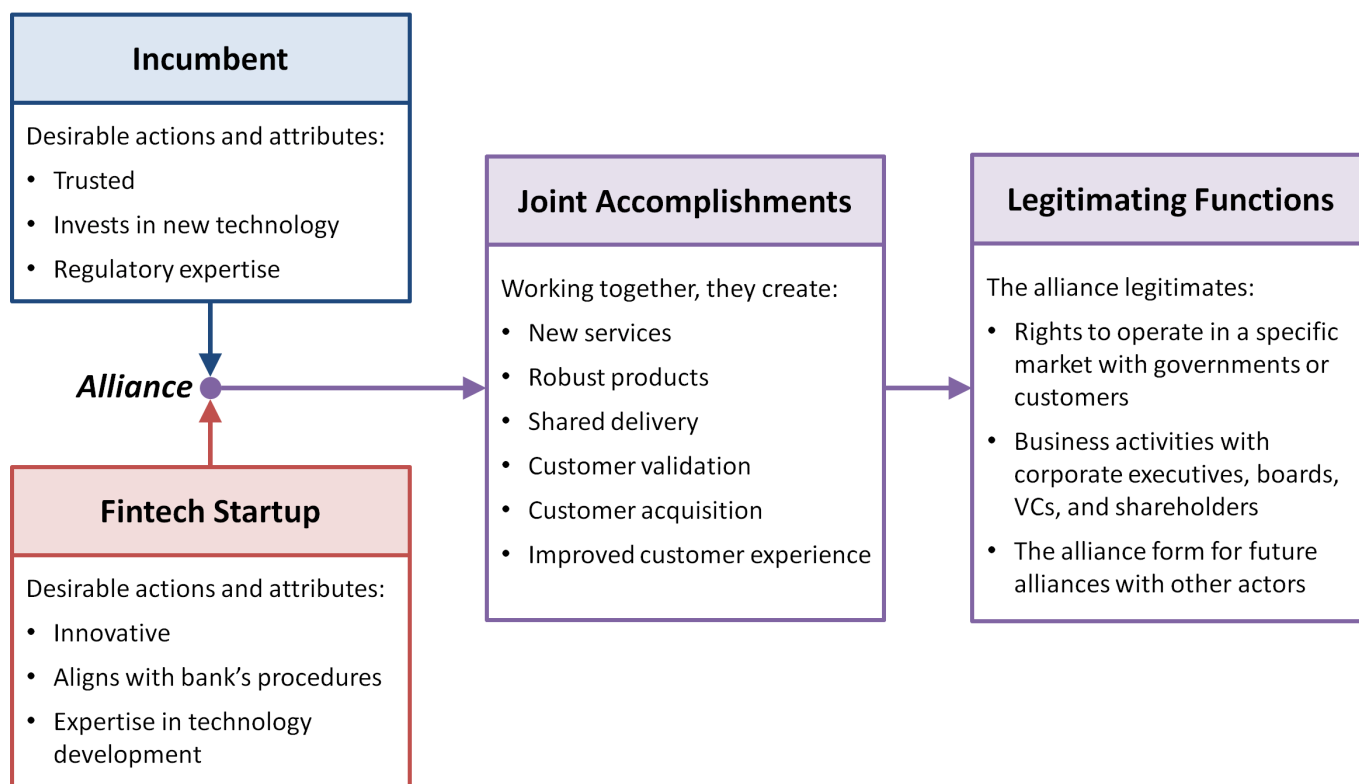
Incumbent

Desirable actions and attributes:

- Trusted
- Invests in new technology
- Regulatory expertise

Alliance

Fintech Startup

Desirable actions and attributes:

- Innovative
- Aligns with bank's procedures
- Expertise in technology development

Joint Accomplishments

Working together, they create:

- New services
- Robust products
- Shared delivery
- Customer validation
- Customer acquisition
- Improved customer experience

Legitimating Functions

The alliance legitimates:

- Rights to operate in a specific market with governments or customers
- Business activities with corporate executives, boards, VCs, and shareholders
- The alliance form for future alliances with other actors